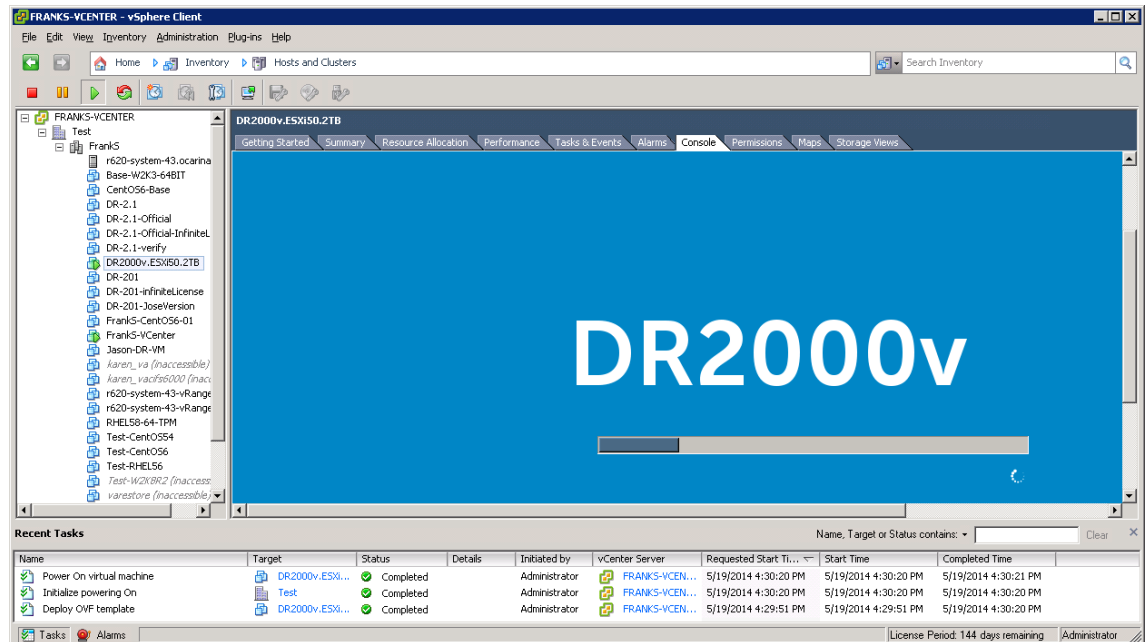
FRANKS-VCENTER - vSphere Client

File Edit View Inventory Administration Plug-ins Help

Home Inventory Hosts and Clusters

Search Inventory

FRANKS-VCENTER
Test
FrankS
r620-system-43.ocarina
Base-W2K3-64BIT
CentOS6-Base
DR-2.1
DR-2.1-Official
DR-2.1-Official-InfiniteL
DR-2.1-verify
DR2000v.ESXi50.2TB
DR-201
DR-201-infiniteLicense
DR-201-JoseVersion
FrankS-CentOS6-01
FrankS-VCenter
Jason-DR-VM
karen_va (inaccessible)
karen_vacifs6000 (inacc
r620-system-43-vRange
r620-system-43-vRange
RHEL58-64-TPM
Test-CentOS54
Test-CentOS6
Test-RHEL56
Test-W2K8R2 (inaccess
varestore (inaccessible)

DR2000v.ESXi50.2TB

Getting Started | Summary | Resource Allocation | Performance | Tasks & Events | Alarms | Console | Permissions | Maps | Storage Views

DR2000v

Recent Tasks

Name, Target or Status contains: Clear

| Name | Target | Status | Details | Initiated by | vCenter Server | Requested Start Ti... | Start Time | Completed Time |
|---|---|---|---|---|---|---|---|---|
| Power On virtual machine | DR2000v.ESXi... | Completed | | Administrator | FRANKS-VCEN... | 5/19/2014 4:30:20 PM | 5/19/2014 4:30:20 PM | 5/19/2014 4:30:21 PM |
| Initialize powering On | Test | Completed | | Administrator | FRANKS-VCEN... | 5/19/2014 4:30:20 PM | 5/19/2014 4:30:20 PM | 5/19/2014 4:30:20 PM |
| Deploy OVF template | DR2000v.ESXi... | Completed | | Administrator | FRANKS-VCEN... | 5/19/2014 4:29:51 PM | 5/19/2014 4:29:51 PM | 5/19/2014 4:30:20 PM |

Tasks Alarms License Period: 144 days remaining Administrator